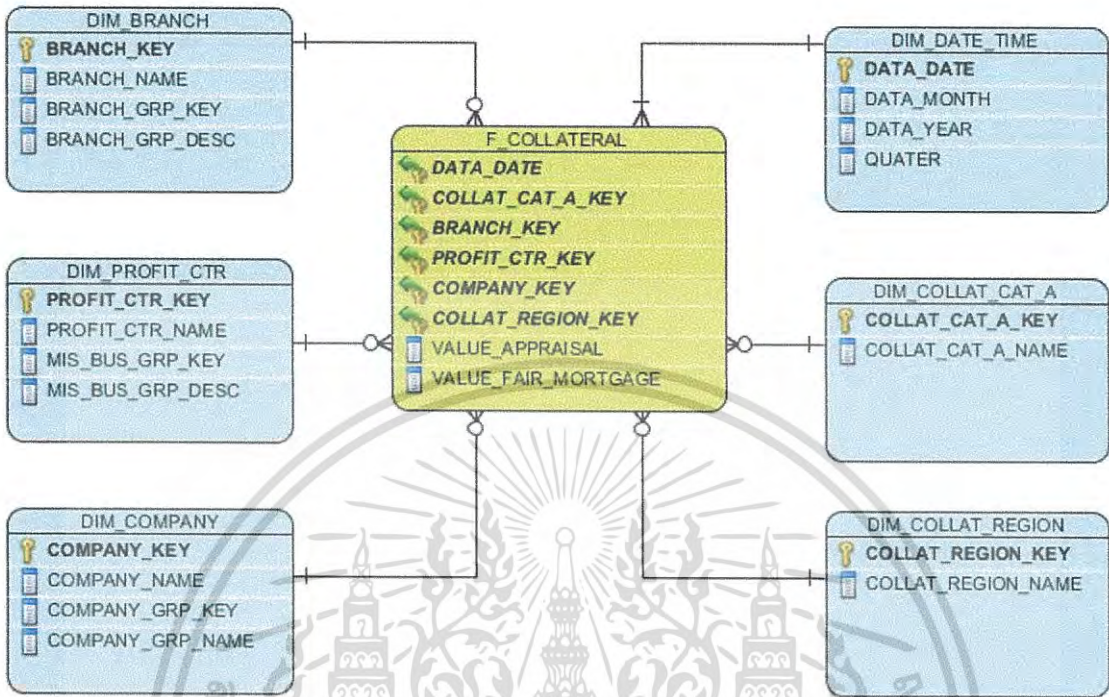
DIM_BRANCH
BRANCH_KEY
BRANCH_NAME
BRANCH_GRP_KEY
BRANCH_GRP_DESC

DIM_DATE_TIME
DATA_DATE
DATA_MONTH
DATA_YEAR
QUATER

F_COLLATERAL
DATA_DATE
COLLAT_CAT_A_KEY
BRANCH_KEY
PROFIT_CTR_KEY
COMPANY_KEY
COLLAT_REGION_KEY
VALUE_APPRAISAL
VALUE_FAIR_MORTGAGE

DIM_PROFIT_CTR
PROFIT_CTR_KEY
PROFIT_CTR_NAME
MIS_BUS_GRP_KEY
MIS_BUS_GRP_DESC

DIM_COLLAT_CAT_A
COLLAT_CAT_A_KEY
COLLAT_CAT_A_NAME

DIM_COMPANY
COMPANY_KEY
COMPANY_NAME
COMPANY_GRP_KEY
COMPANY_GRP_NAME

DIM_COLLAT_REGION
COLLAT_REGION_KEY
COLLAT_REGION_NAME